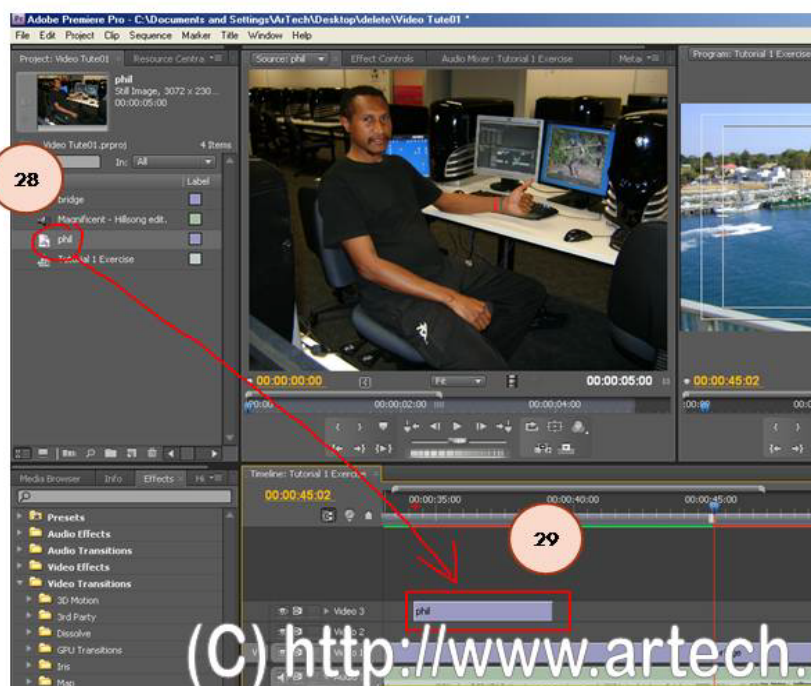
Adobe Premiere Pro - C:\Documents and Settings\ArTech\Desktop\delete\Video Tute01 *
File Edit Project Clip Sequence Marker Title Window Help
Project: Video Tute01 × Resource Centra
phil
Still Image, 3072 x 230...
00:00:05:00
Video Tute01.prproj 4 Items
In: All
Label
28
bridge
Magnificent - Hillsong edit.
phil
Tutorial 1 Exercise
Source: phil × Effect Controls Audio Mixer: Tutorial 1 Exercise Meta
00:00:00:00 Fit 00:00:05:00
00:00 00:00:02:00 00:00:04:00
Program: Tutorial 1 Exercise
00:00:45:02
Media Browser Info Effects × Hi
Presets
Audio Effects
Audio Transitions
Video Effects
Video Transitions
3D Motion
3rd Party
Dissolve
GPU Transitions
Iris
Map
Timeline: Tutorial 1 Exercise
00:00:45:02
00:00:35:00 00:00:40:00 00:00:45:00
29
Video 3
phil
Video 2
(C) http://www.artech.